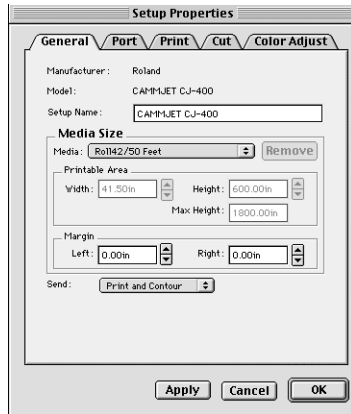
Setup Properties

General
Port
Print
Cut
Color Adjust

Manufacturer: Roland

Model: CAMMJET CJ-400

Setup Name: CAMMJET CJ-400

Media Size

Media: Roll42/50 Feet

Remove

Printable Area

Width: 41.50in

Height: 600.00in

Max Height: 1800.00in

Margin

Left: 0.00in

Right: 0.00in

Send: Print and Contour

Apply
Cancel
OK